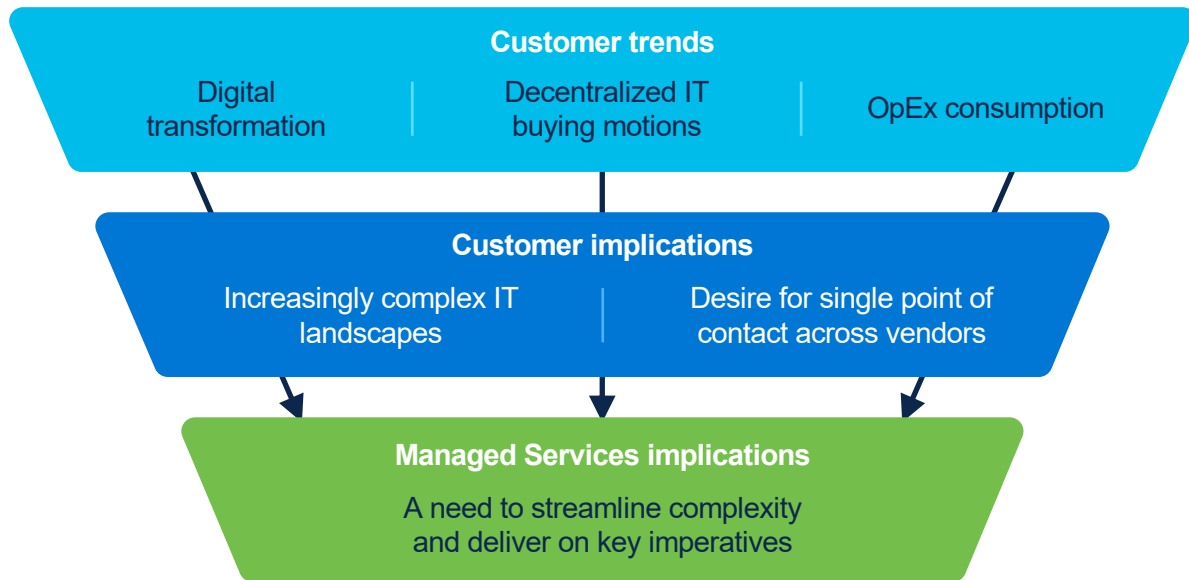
Customer trends

Digital transformation

Decentralized IT buying motions

OpEx consumption

Customer implications

Increasingly complex IT landscapes

Desire for single point of contact across vendors

Managed Services implications

A need to streamline complexity and deliver on key imperatives